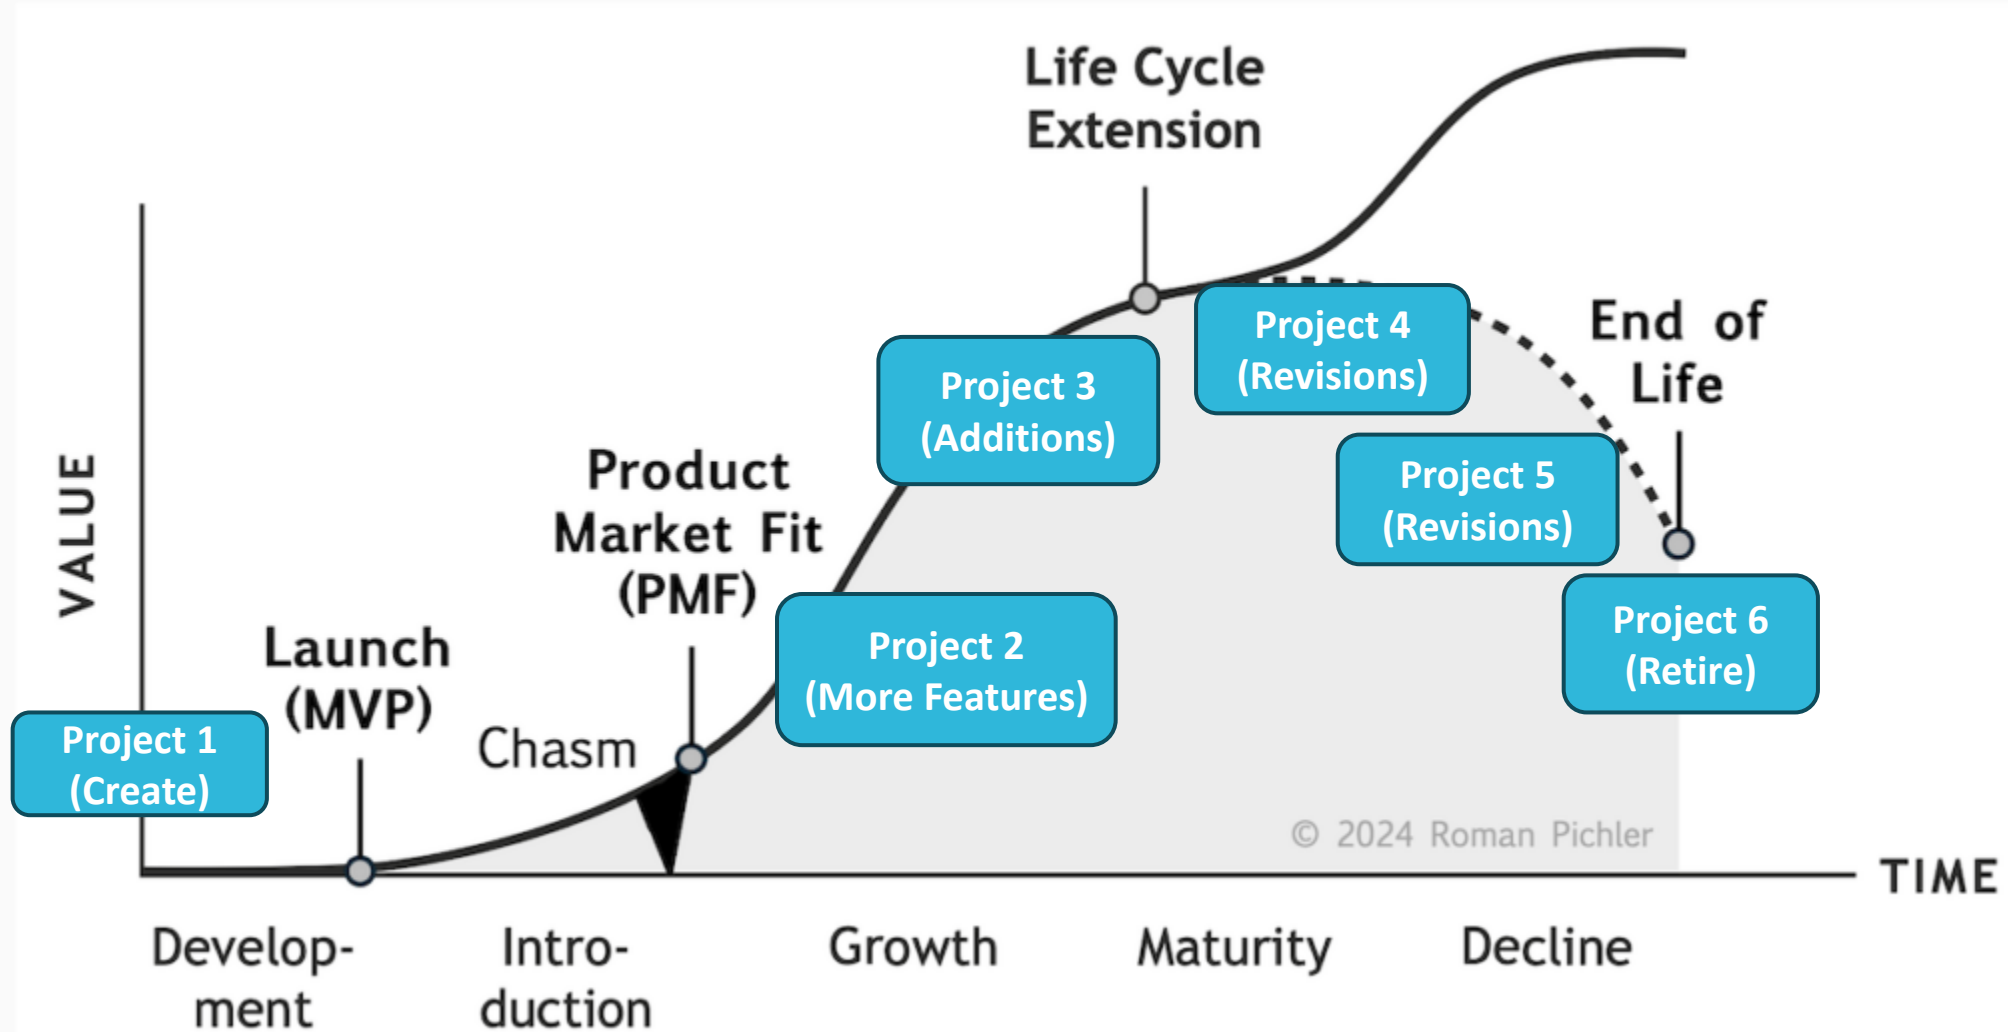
Life Cycle Extension

End of Life

Project 4 (Revisions)

Project 3 (Additions)

Project 5 (Revisions)

Product Market Fit (PMF)

VALUE

Project 6 (Retire)

Project 2 (More Features)

Launch (MVP)

Project 1 (Create)

Chasm

© 2024 Roman Pichler

TIME

Development

Introduction

Growth

Maturity

Decline